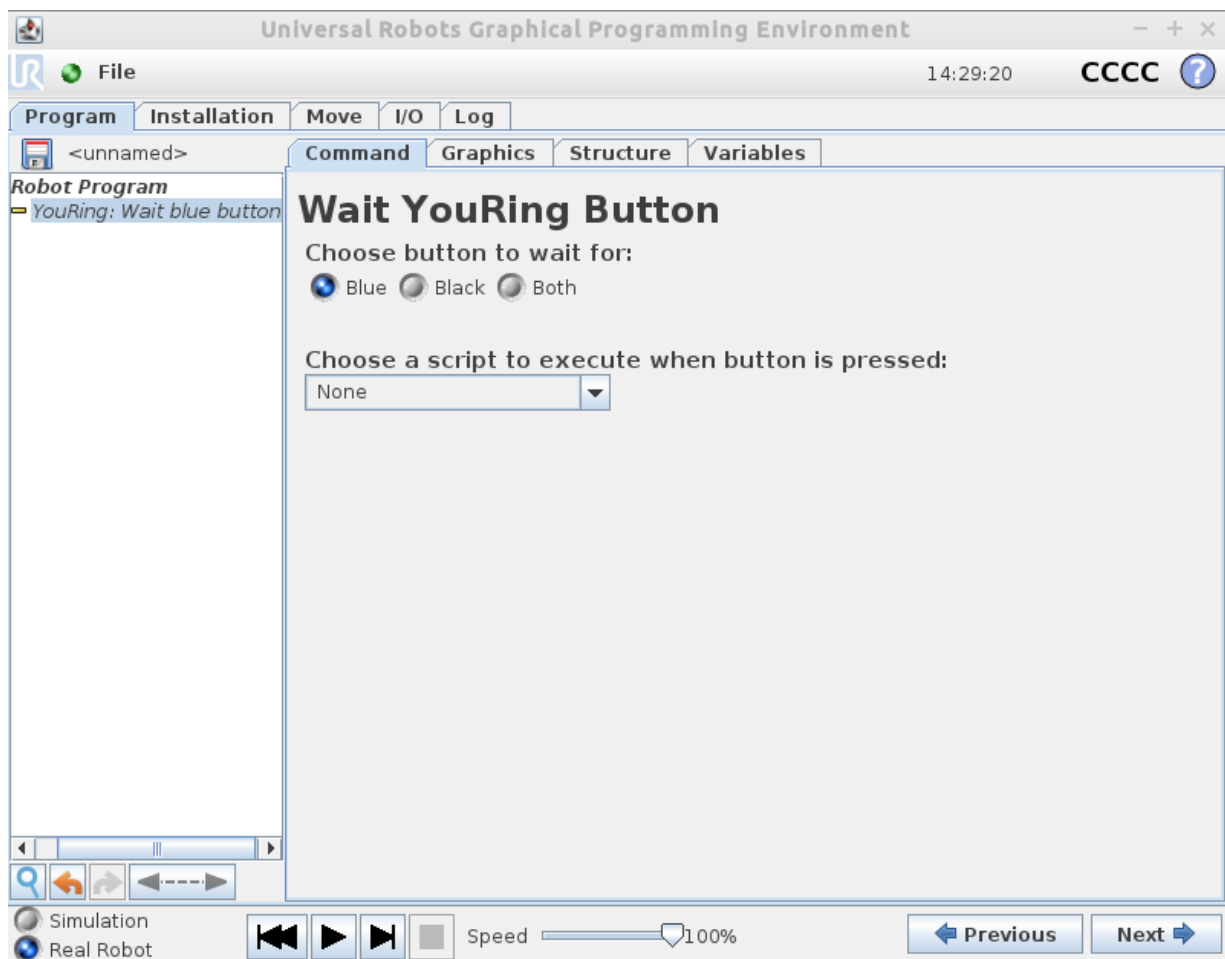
Universal Robots Graphical Programming Environment

File

14:29:20

CCCC

Program | Installation | Move | I/O | Log

<unnamed>

Command | Graphics | Structure | Variables

Robot Program

YouRing: Wait blue button

Wait YouRing Button

Choose button to wait for:

Blue Black Both

Choose a script to execute when button is pressed:

None

Simulation

Real Robot

Speed 100%

Previous

Next